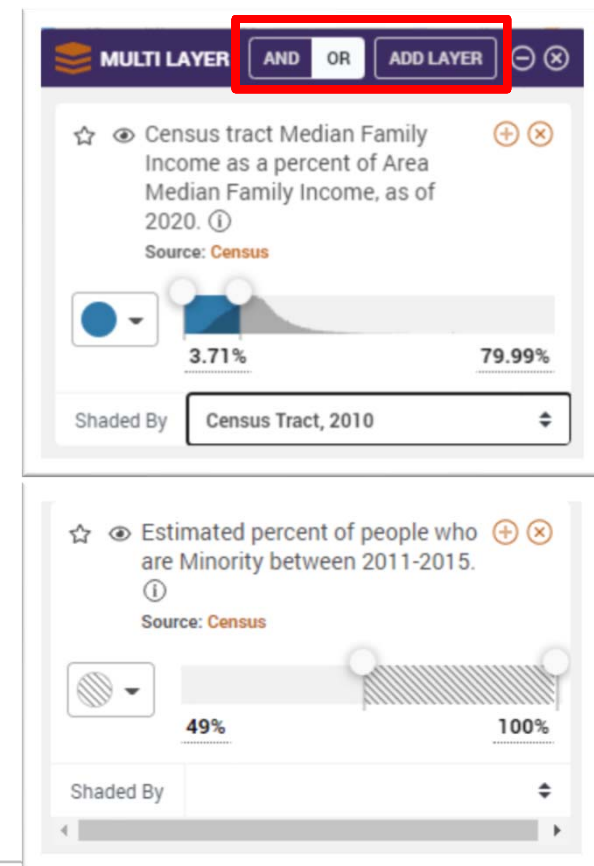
MULTI LAYER AND OR ADD LAYER

Census tract Median Family Income as a percent of Area Median Family Income, as of 2020. ⓘ
Source: Census

3.71%
79.99%

Shaded By
Census Tract, 2010

Estimated percent of people who are Minority between 2011-2015. ⓘ
Source: Census

49%
100%

Shaded By